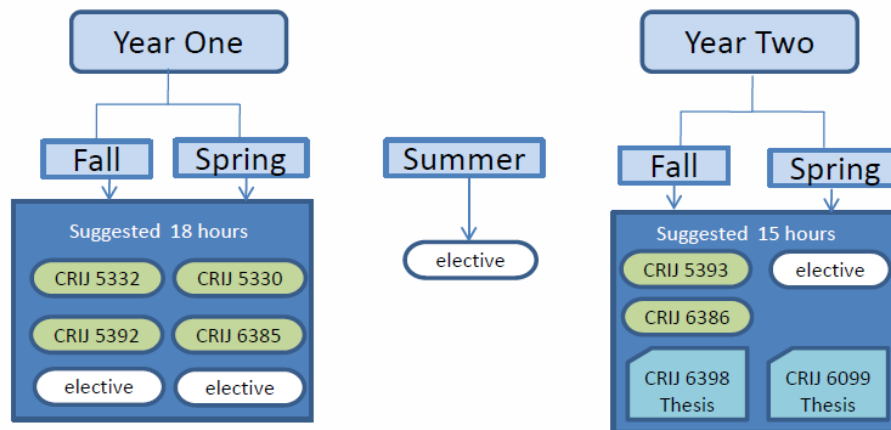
Year One

Fall

Spring

Suggested 18 hours

CRIJ 5332

CRIJ 5330

CRIJ 5392

CRIJ 6385

elective

elective

Summer

elective

Year Two

Fall

Spring

Suggested 15 hours

CRIJ 5393

elective

CRIJ 6386

CRIJ 6398 Thesis

CRIJ 6099 Thesis